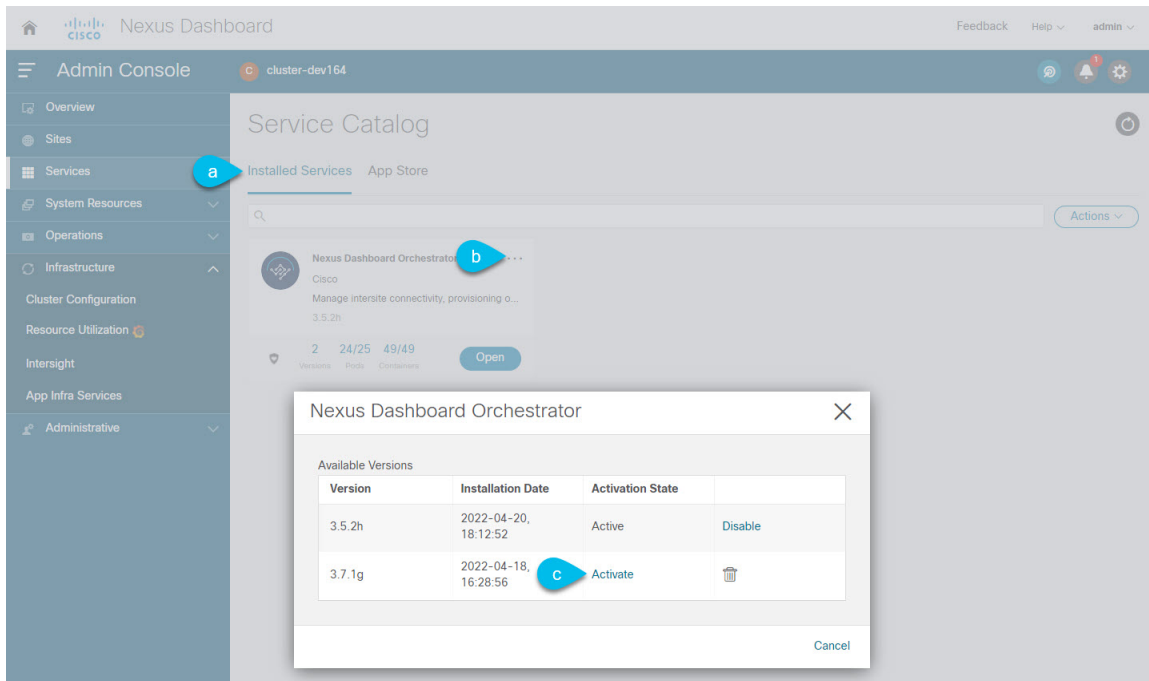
cisco Nexus Dashboard

Feedback Help admin

Admin Console

cluster-dev164

1

Overview
Sites
Services
System Resources
Operations
Infrastructure
Cluster Configuration
Resource Utilization
Intersight
App Infra Services
Administrative

Service Catalog

a

Installed Services App Store

Actions

Nexus Dashboard Orchestrator

b

Cisco
Manage intersite connectivity, provisioning o...
3.5.2h

2 Versions 24/25 Pods 49/49 Containers

Open

Nexus Dashboard Orchestrator

Available Versions

| Version | Installation Date | Activation State | |
|---|---|---|---|
| 3.5.2h | 2022-04-20, 18:12:52 | Active | Disable |
| 3.7.1g | 2022-04-18, 16:28:56 | Activate | |

c

Cancel